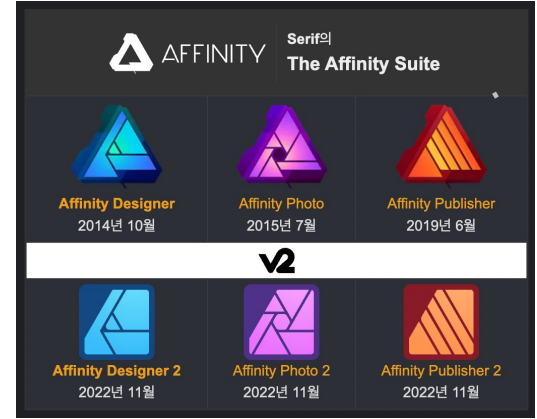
AFFINITY

Serif의
The Affinity Suite

| Affinity Designer | Affinity Photo | Affinity Publisher |
|---|---|---|
| 2014년 10월 | 2015년 7월 | 2019년 6월 |

V2

| Affinity Designer 2 | Affinity Photo 2 | Affinity Publisher 2 |
|---|---|---|
| 2022년 11월 | 2022년 11월 | 2022년 11월 |